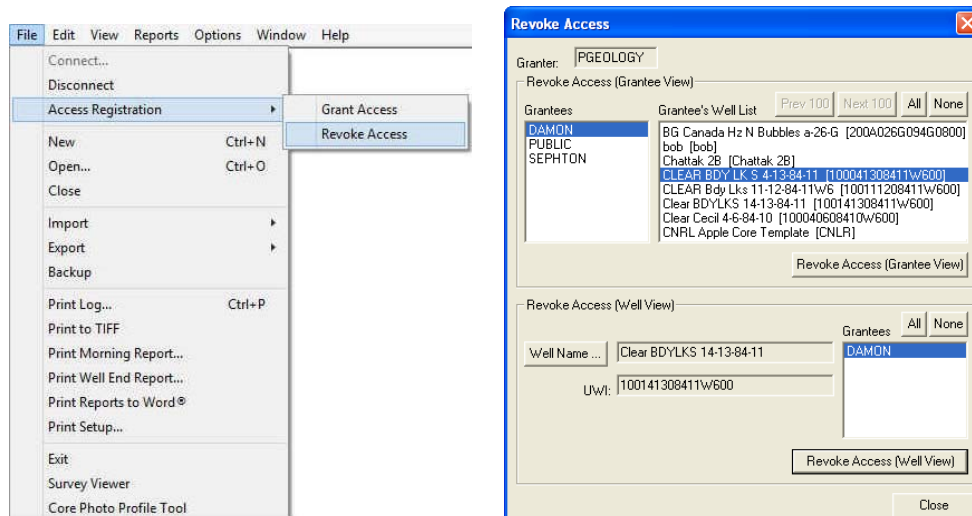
File Edit View Reports Options Window Help

Connect...
Disconnect
Access Registration
Grant Access
Revoke Access
New Ctrl+N
Open... Ctrl+O
Close
Import
Export
Backup
Print Log... Ctrl+P
Print to TIFF
Print Morning Report...
Print Well End Report...
Print Reports to Word®
Print Setup...
Exit
Survey Viewer
Core Photo Profile Tool

Revoke Access

Granter: PGEOLOGY

Revoke Access (Grantee View)

Grantees
DAMON
PUBLIC
SEPHTON

Grantee's Well List
Prev 100 Next 100 All None
BG Canada Hz N Bubbles a-26-G [200A026G094G0800]
bob [bob]
Chattak 2B [Chattak 2B]
CLEAR BDY LK S 4-13-84-11 [100041308411W600]
CLEAR Bdy Lks 11-12-84-11W6 [100111208411W600]
CLEAR BDYLKS 14-13-84-11 [100141308411W600]
Clear BDYLKS 14-13-84-11 [100141308411W600]
Clear Cecil 4-6-84-10 [100040608410W600]
CNRL Apple Core Template [CNLR]

Revoke Access (Grantee View)

Revoke Access (Well View)

Well Name ... Clear BDYLKS 14-13-84-11
UWI: 100141308411W600

Grantees All None
DAMON

Revoke Access (Well View)

Close